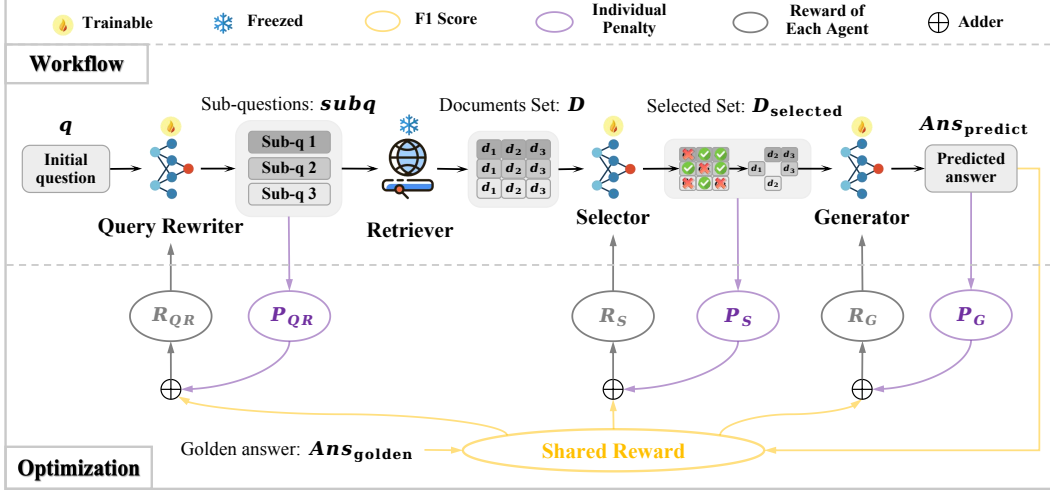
Trainable Freezed F1 Score Individual Penalty Reward of Each Agent $\oplus$ Adder

Workflow

$q$

Initial question

Query Rewriter

Sub-questions: $subq$

Sub-q 1
Sub-q 2
Sub-q 3

Retriever

Documents Set: $D$

$d_1$ $d_2$ $d_3$
$d_1$ $d_2$ $d_3$
$d_1$ $d_2$ $d_3$

Selector

Selected Set: $D_{selected}$

$d_1$ $d_2$ $d_3$ $d_3$ $d_2$

Generator

$Ans_{predict}$

Predicted answer

$R_{QR}$ $P_{QR}$ $R_S$ $P_S$ $R_G$ $P_G$

$\oplus$ $\oplus$ $\oplus$

Golden answer: $Ans_{golden}$

Shared Reward

Optimization